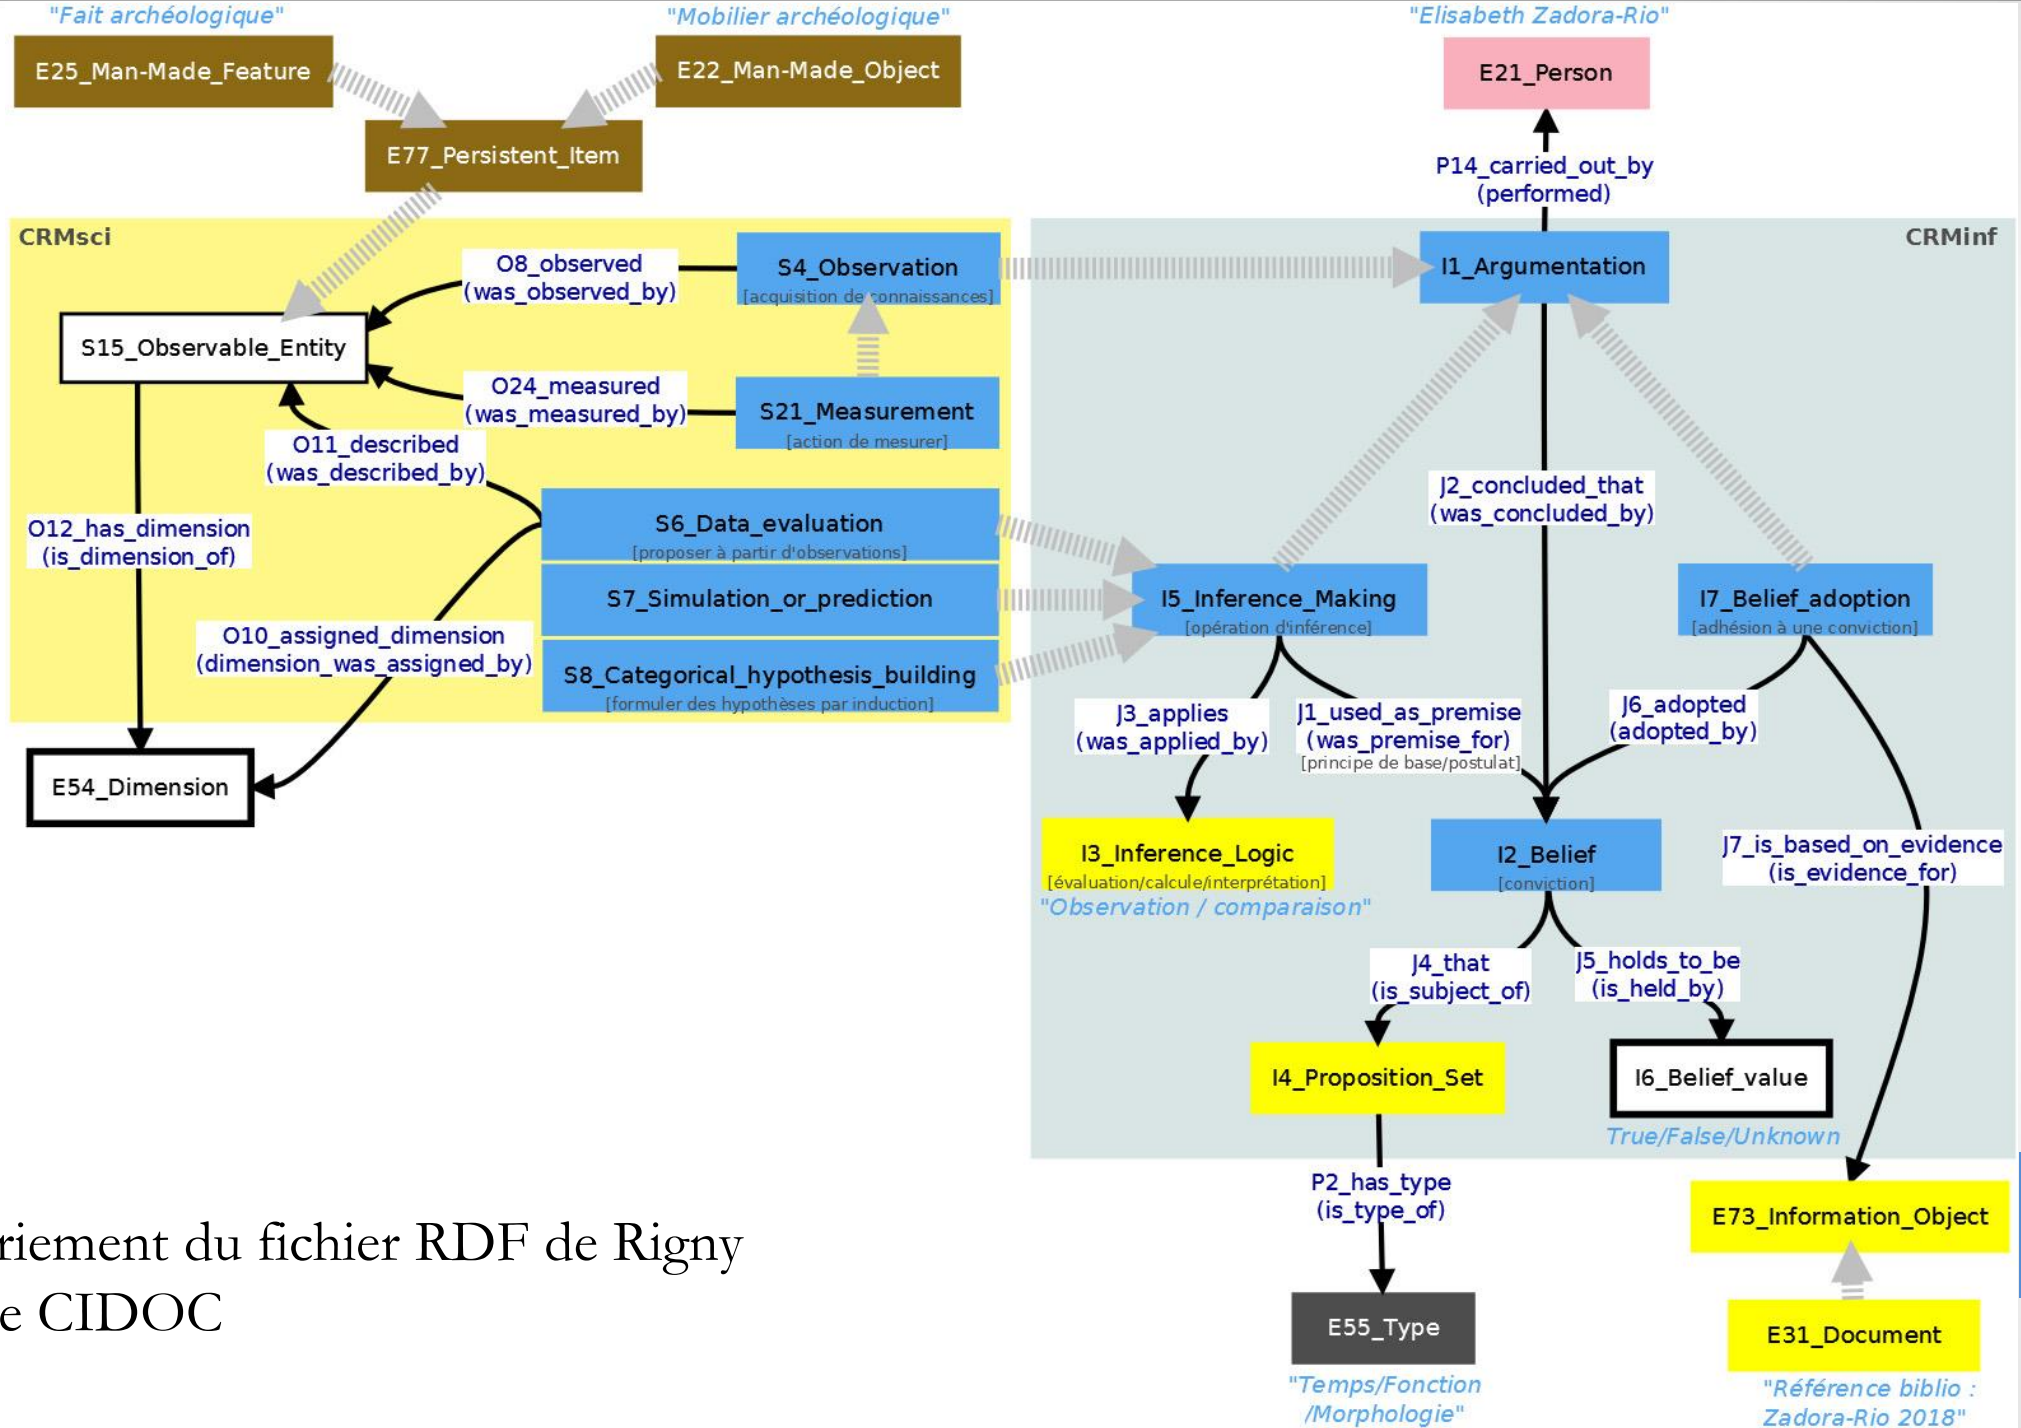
"Fait archéologique"
E25_Man-Made_Feature

"Mobilier archéologique"
E22_Man-Made_Object

E77_Persistent_Item

"Elisabeth Zadora-Rio"
E21_Person

P14_carried_out_by (performed)

CRMsci

CRMinf

O8_observed (was_observed_by)

S4_Observation
[acquisition de connaissances]

I1_Argumentation

S15_Observable_Entity

O24_measured (was_measured_by)

S21_Measurement
[action de mesurer]

O11_described (was_described_by)

O12_has_dimension (is_dimension_of)

S6_Data_evaluation
[proposer à partir d'observations]

J2_concluded_that (was_concluded_by)

S7_Simulation_or_prediction

I5_Inference_Making
[opération d'inférence]

I7_Belief_adoption
[adhésion à une conviction]

O10_assigned_dimension (dimension_was_assigned_by)

S8_Categorical_hypothesis_building
[formuler des hypothèses par induction]

J3_applies (was_applied_by)

J1_used_as_premise (was_premise_for)
[principe de base/postulat]

J6_adopted (adopted_by)

E54_Dimension

I3_Inference_Logic
[évaluation/calcule/interprétation]
"Observation / comparaison"

I2_Belief
[conviction]

J7_is_based_on_evidence (is_evidence_for)

J4_that (is_subject_of)

J5_holds_to_be (is_held_by)

I4_Proposition_Set

I6_Belief_value
True/False/Unknown

P2_has_type (is_type_of)

E73_Information_Object

riement du fichier RDF de Rigny
e CIDOC

E55_Type
"Temps/Fonction /Morphologie"

E31_Document
"Référence biblio : Zadora-Rio 2018"